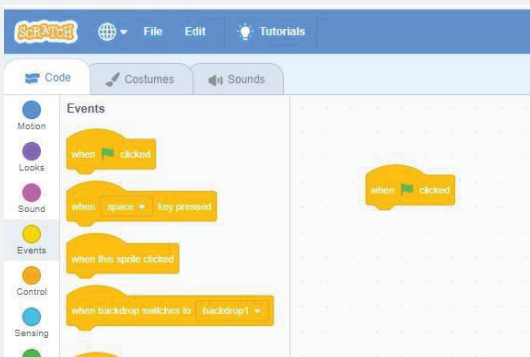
SCRATCH File Edit Tutorials

Code Costumes Sounds

Motion
Looks
Sound
Events
Control
Sensing

Events

when clicked

when space key pressed

when this sprite clicked

when backdrop switches to backdrop1

when clicked